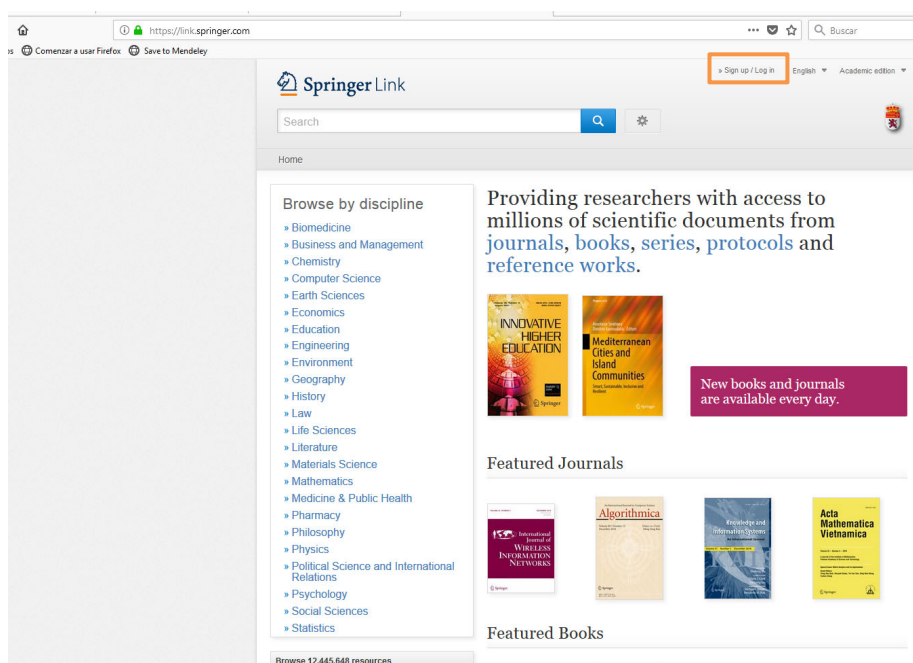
https://link.springer.com

Buscar

Comenzar a usar Firefox Save to Mendeley

Springer Link

» Sign up / Log in English Academic edition

Search

Home

Browse by discipline

» Biomedicine
» Business and Management
» Chemistry
» Computer Science
» Earth Sciences
» Economics
» Education
» Engineering
» Environment
» Geography
» History
» Law
» Life Sciences
» Literature
» Materials Science
» Mathematics
» Medicine & Public Health
» Pharmacy
» Philosophy
» Physics
» Political Science and International Relations
» Psychology
» Social Sciences
» Statistics

Browse 12,445,648 resources

Providing researchers with access to millions of scientific documents from journals, books, series, protocols and reference works.

INNOVATIVE HIGHER EDUCATION

Springer

Mediterranean Cities and Island Communities

Springer

New books and journals are available every day.

Featured Journals

International Journal of Wireless Information Networks

Springer

Algorithmica

Springer

Knowledge and Information Systems

Springer

Acta Mathematica Vietnamica

Springer

Featured Books